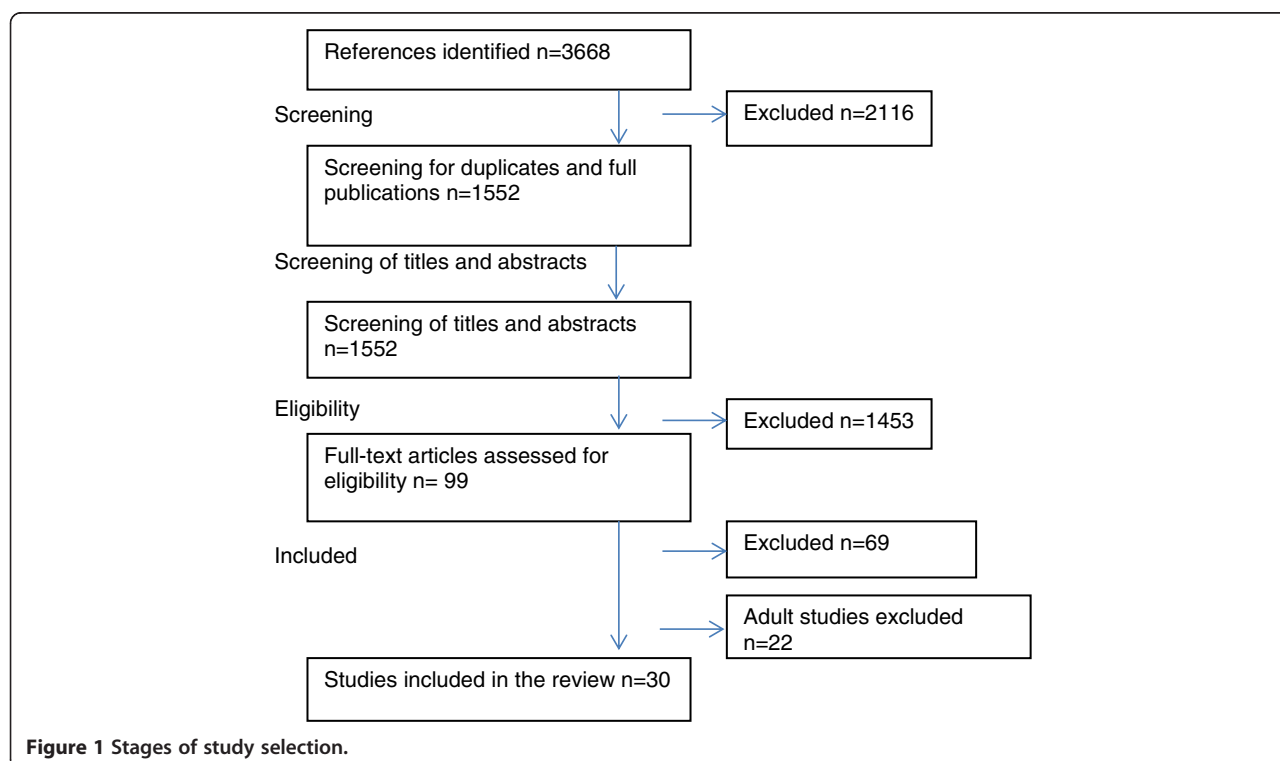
References identified n=3668

Screening

Excluded n=2116

Screening for duplicates and full publications n=1552

Screening of titles and abstracts

Screening of titles and abstracts n=1552

Eligibility

Excluded n=1453

Full-text articles assessed for eligibility n= 99

Included

Excluded n=69

Adult studies excluded n=22

Studies included in the review n=30

Figure 1 Stages of study selection.